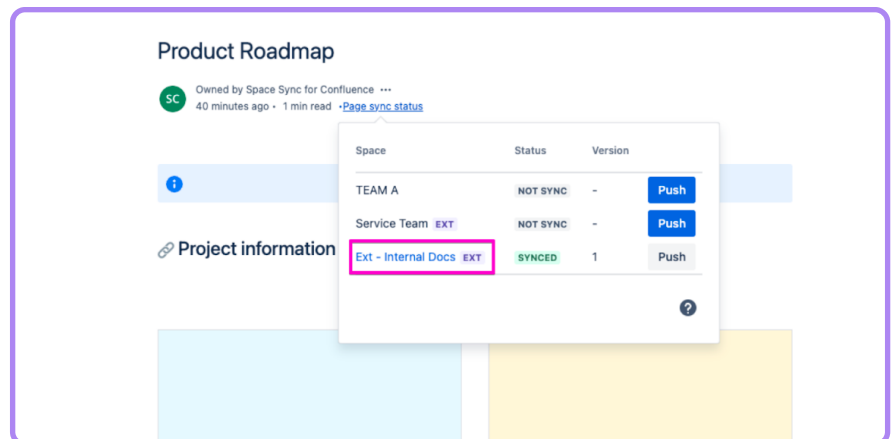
Product Roadmap

SC Owned by Space Sync for Confluence •••
40 minutes ago • 1 min read • Page sync status

Project information

| Space | Status | Version | |
|---|---|---|---|
| TEAM A | NOT SYNC | - | Push |
| Service Team EXT | NOT SYNC | - | Push |
| Ext - Internal Docs EXT | SYNCED | 1 | Push |

?